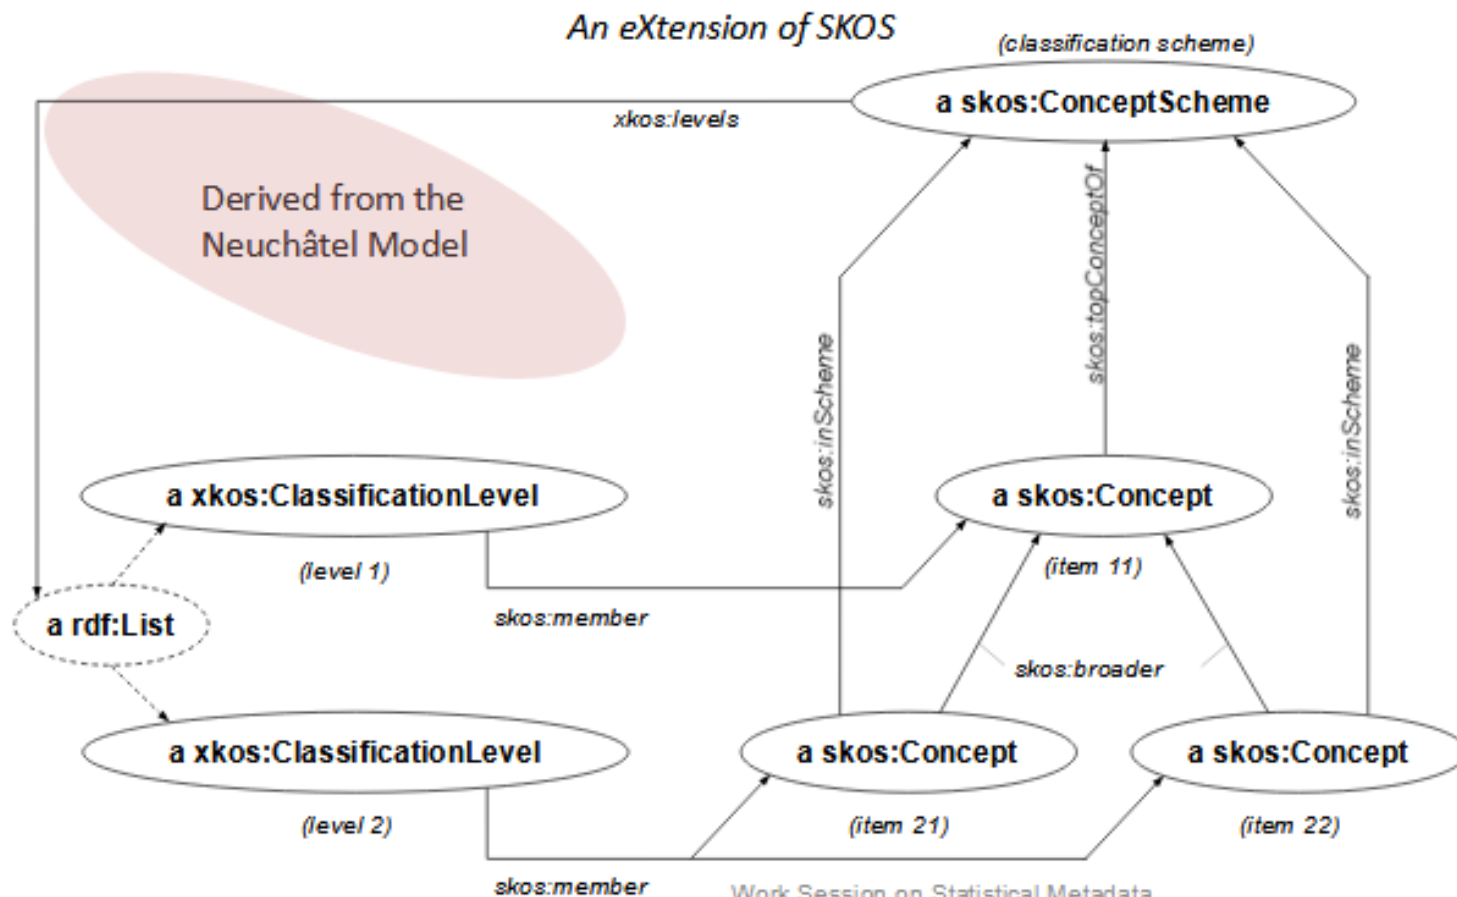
An eXtension of SKOS

(classification scheme)

a skos:ConceptScheme

xkos:levels

Derived from the Neuchâtel Model

skos:topConceptOf

skos:inScheme

skos:inScheme

a xkos:ClassificationLevel

a skos:Concept

(level 1)

(item 11)

a rdf:List

skos:member

skos:broader

a xkos:ClassificationLevel

a skos:Concept

a skos:Concept

(level 2)

(item 21)

(item 22)

skos:member

Work Session on Statistical Metadata